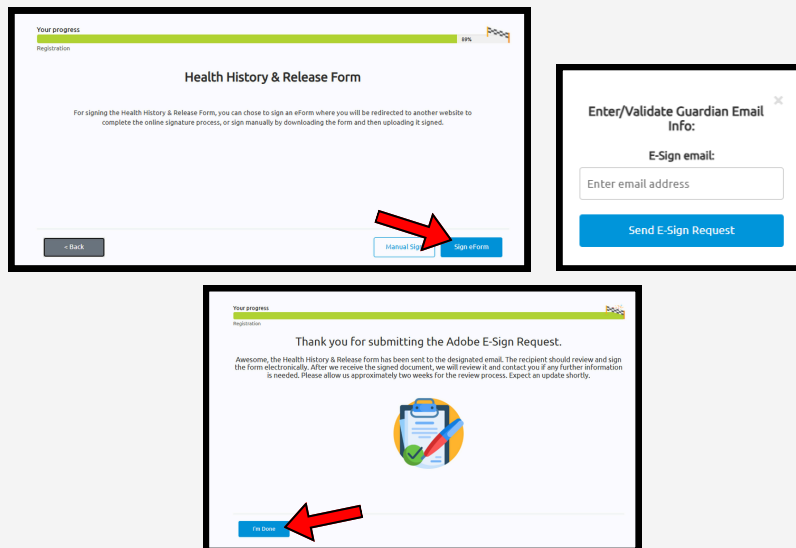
Your progress

69%

Registration

Health History & Release Form

For signing the Health History & Release Form, you can chose to sign an eForm where you will be redirected to another website to complete the online signature process, or sign manually by downloading the form and then uploading it signed.

< Back

Manual Sig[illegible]

Sign eForm

Enter/Validate Guardian Email Info:

×

E-Sign email:

Enter email address

Send E-Sign Request

Your progress

Registration

Thank you for submitting the Adobe E-Sign Request.

Awesome, the Health History & Release form has been sent to the designated email. The recipient should review and sign the form electronically. After we receive the signed document, we will review it and contact you if any further information is needed. Please allow us approximately two weeks for the review process. Expect an update shortly.

I'm Done